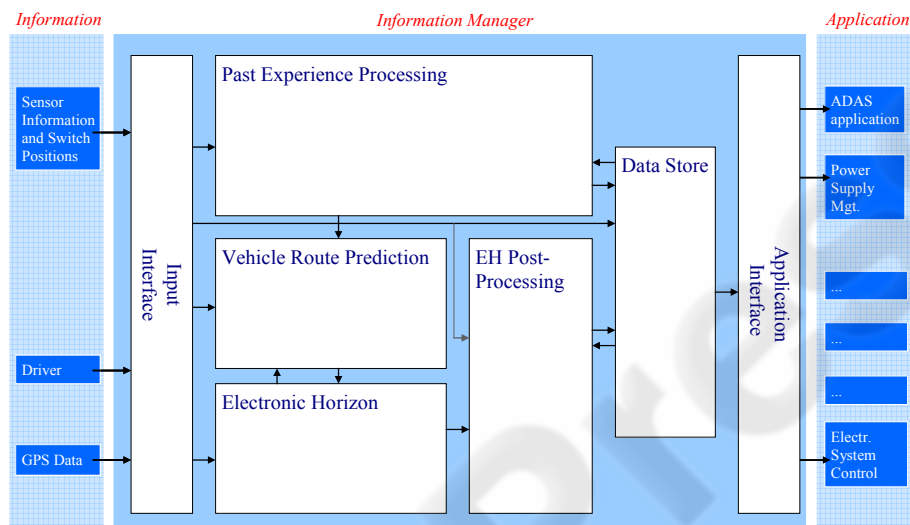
Information

Information Manager

Application

Sensor Information and Switch Positions

Driver

GPS Data

Input Interface

Past Experience Processing

Vehicle Route Prediction

Electronic Horizon

EH Post-Processing

Data Store

Application Interface

ADAS application

Power Supply Mgt.

...

...

...

Electr. System Control